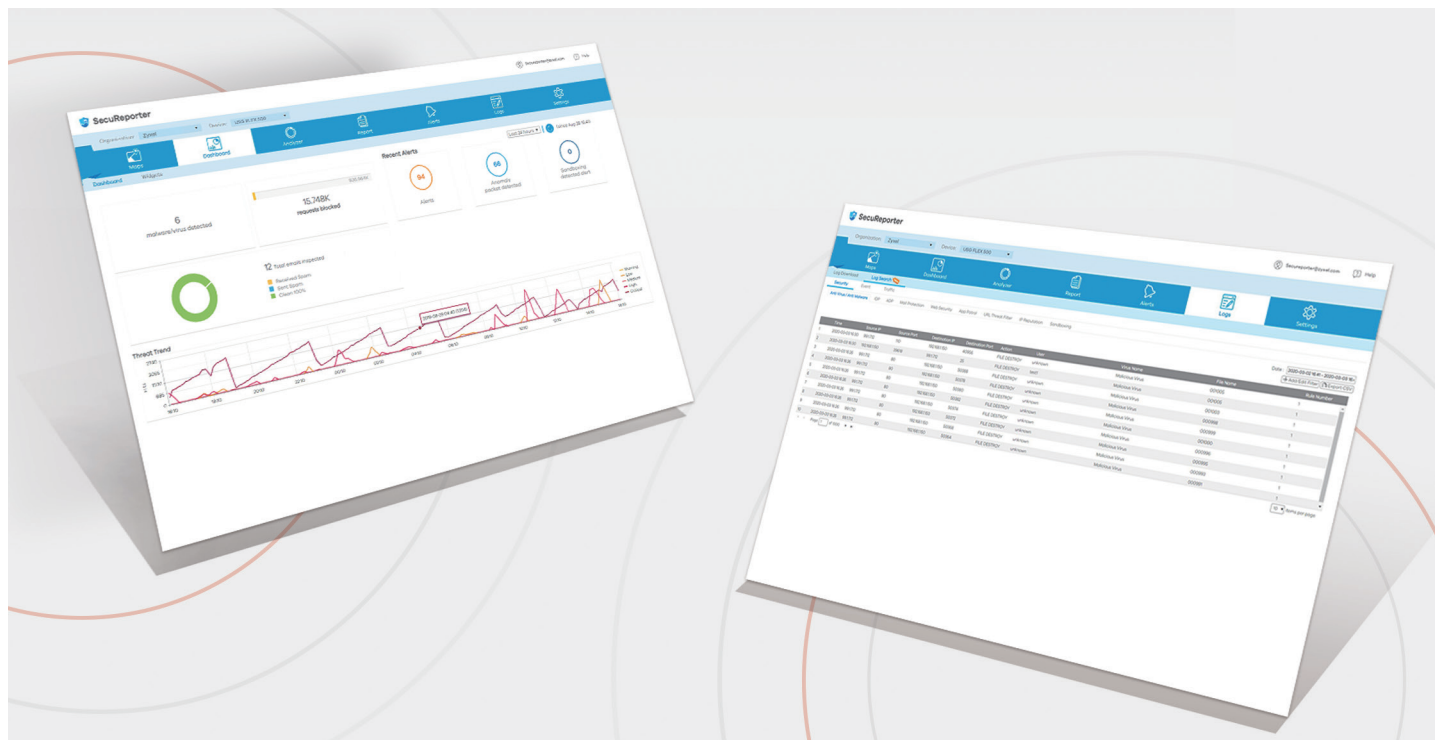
SecuReporter

Organization: Zyxel Device: USG FLEX 500

secureporter@zyxel.com Help

Maps Dashboard Analyzer Report Alerts Logs Settings

Dashboard Widgets

Last 24 hours

Recent Alerts

6
malware/virus detected

15.748K
requests blocked

94
Alerts

66
Anomaly packet detected

0
Sandboxing detected alert

12 Total emails inspected
Received Spam
Sent Spam
Clean 100%

Threat Trend

Warning
Low
Medium
High
Critical

SecuReporter

Organization: Zyxel Device: USG FLEX 500

secureporter@zyxel.com Help

Maps Dashboard Analyzer Report Alerts Logs Settings

Log Download Log Search

Security Event Traffic

Anti-Virus / Anti-Malware IDP ADP Mail Protection Web Security App Patrol URL Threat Filter IP Reputation Sandboxing

Date: 2020-03-02 16:41 - 2020-03-03 16:

Add Edit Filter Export CSV

| Time | Source IP | Source Port | Destination IP | Destination Port | Action | User | Virus Name | File Name | Rule Number |
|---|---|---|---|---|---|---|---|---|---|
| 2020-03-03 16:30 | | | | | FILE DESTROY | unknown | Malicious Virus | | 1 |
| 2020-03-03 16:30 | | | | | FILE DESTROY | test | Malicious Virus | | 1 |
| 2020-03-03 16:26 | | | | | FILE DESTROY | unknown | Malicious Virus | | 1 |
| 2020-03-03 16:26 | | | | | FILE DESTROY | unknown | Malicious Virus | | 1 |
| 2020-03-03 16:26 | | | | | FILE DESTROY | unknown | Malicious Virus | | 1 |
| 2020-03-03 16:26 | | | | | FILE DESTROY | unknown | Malicious Virus | | 1 |
| 2020-03-03 16:26 | | | | | FILE DESTROY | unknown | Malicious Virus | | 1 |
| 2020-03-03 16:26 | | | | | FILE DESTROY | unknown | Malicious Virus | | 1 |

Page 1 of 1000

Items per page